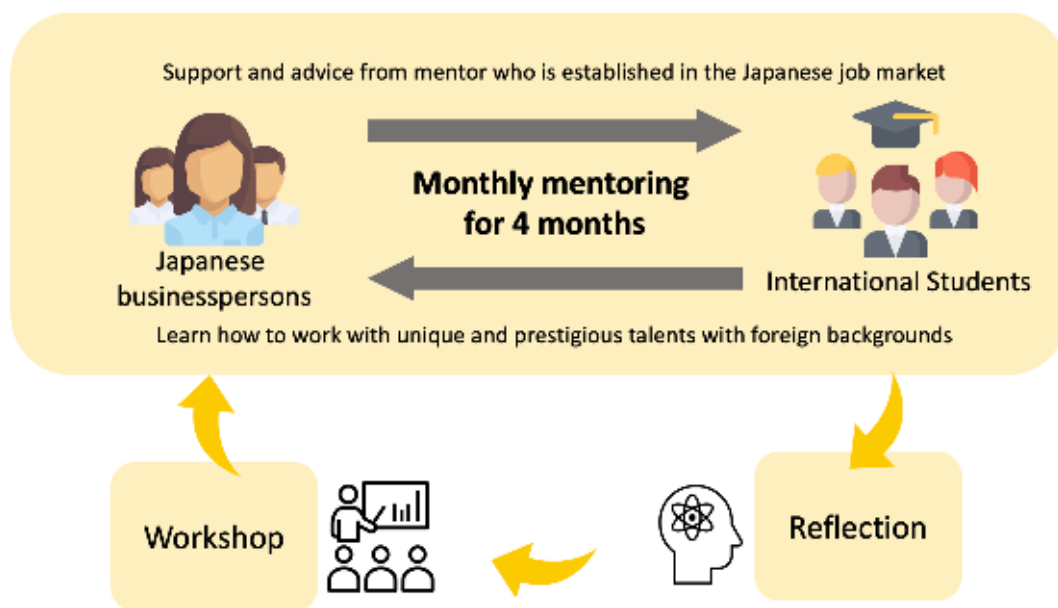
Support and advice from mentor who is established in the Japanese job market

Monthly mentoring for 4 months

Japanese businesspersons

International Students

Learn how to work with unique and prestigious talents with foreign backgrounds

Workshop

Reflection